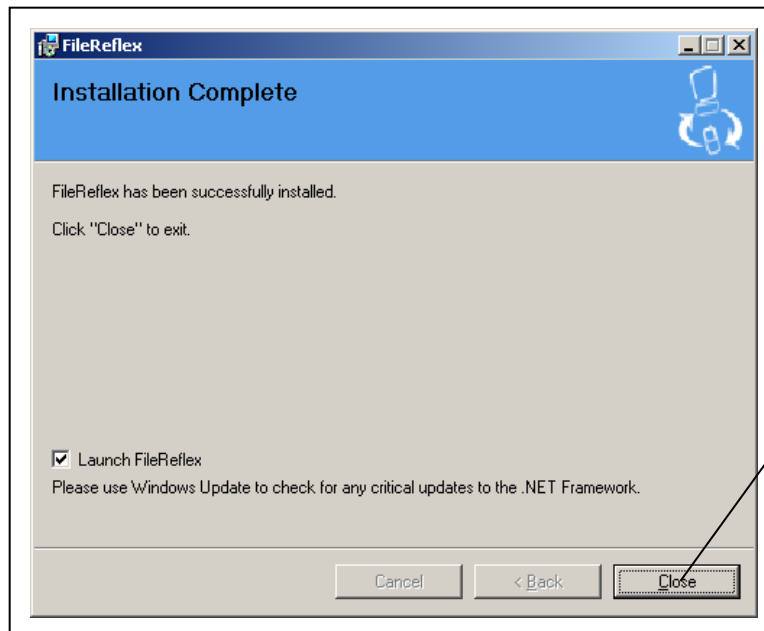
FileReflex

Installation Complete

FileReflex has been successfully installed.

Click "Close" to exit.

Launch FileReflex

Please use Windows Update to check for any critical updates to the .NET Framework.

Cancel

< Back

Close